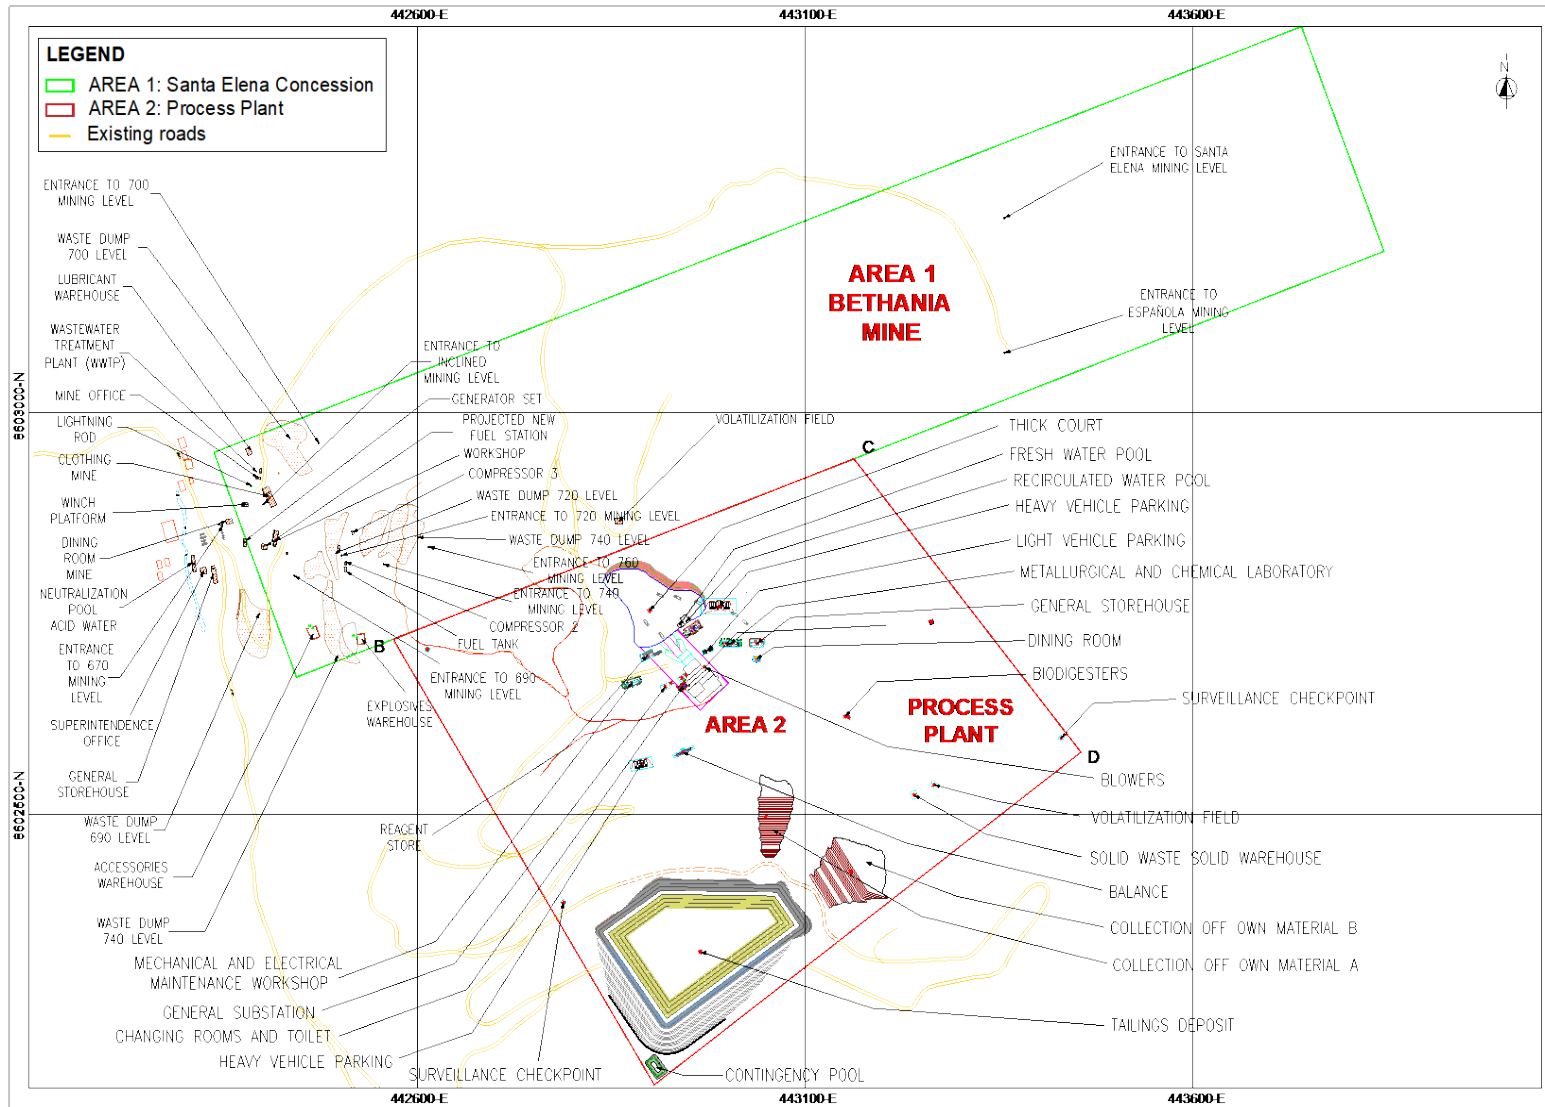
442600-E
443100-E
443600-E

LEGEND
AREA 1: Santa Elena Concession
AREA 2: Process Plant
Existing roads

N

ENTRANCE TO 700 MINING LEVEL
WASTE DUMP 700 LEVEL
LUBRICANT WAREHOUSE
WASTEWATER TREATMENT PLANT (WWTP)
MINE OFFICE
LIGHTNING ROD
CLOTHING MINE
WINCH PLATFORM
DINING ROOM MINE
NEUTRALIZATION POOL ACID WATER
ENTRANCE TO 670 MINING LEVEL
SUPERINTENDENCE OFFICE
GENERAL STOREHOUSE
WASTE DUMP 690 LEVEL
ACCESSORIES WAREHOUSE
WASTE DUMP 740 LEVEL
MECHANICAL AND ELECTRICAL MAINTENANCE WORKSHOP
GENERAL SUBSTATION
CHANGING ROOMS AND TOILET
HEAVY VEHICLE PARKING
SURVEILLANCE CHECKPOINT
CONTINGENCY POOL

8603000-N
8602500-N

ENTRANCE TO INCLINED MINING LEVEL
GENERATOR SET
PROJECTED NEW FUEL STATION
WORKSHOP
COMPRESSOR 3
WASTE DUMP 720 LEVEL
ENTRANCE TO 720 MINING LEVEL
WASTE DUMP 740 LEVEL
ENTRANCE TO 760 MINING LEVEL
ENTRANCE TO 740 MINING LEVEL
COMPRESSOR 2
FUEL TANK
ENTRANCE TO 690 MINING LEVEL
EXPLOSIVES WAREHOUSE
REAGENT STORE
VOLATILIZATION FIELD

ENTRANCE TO SANTA ELENA MINING LEVEL
ENTRANCE TO ESPAÑOLA MINING LEVEL

AREA 1
BETHANIA
MINE

B
C
D

AREA 2
PROCESS
PLANT

THICK COURT
FRESH WATER POOL
RECIRCULATED WATER POOL
HEAVY VEHICLE PARKING
LIGHT VEHICLE PARKING
METALLURGICAL AND CHEMICAL LABORATORY
GENERAL STOREHOUSE
DINING ROOM
BIODIGESTERS
SURVEILLANCE CHECKPOINT
BLOWERS
VOLATILIZATION FIELD
SOLID WASTE SOLID WAREHOUSE
BALANCE
COLLECTION OFF OWN MATERIAL B
COLLECTION OFF OWN MATERIAL A
TAILINGS DEPOSIT

442600-E
443100-E
443600-E